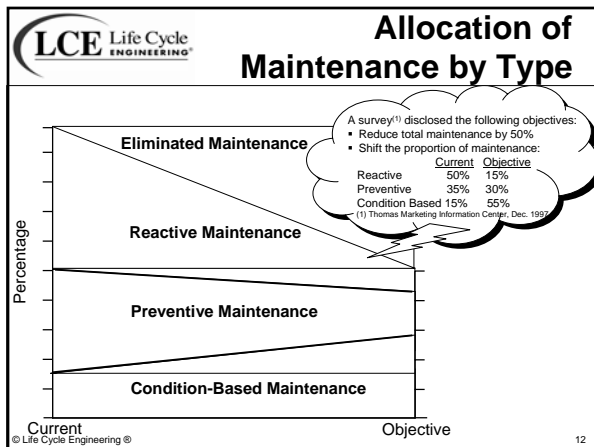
LCE Life Cycle ENGINEERING

Allocation of Maintenance by Type

A survey$^{(1)}$ disclosed the following objectives:
▪ Reduce total maintenance by 50%
▪ Shift the proportion of maintenance:

| | Current | Objective |
|---|---|---|
| Reactive | 50% | 15% |
| Preventive | 35% | 30% |
| Condition Based | 15% | 55% |

(1) Thomas Marketing Information Center, Dec. 1997

Eliminated Maintenance

Reactive Maintenance

Preventive Maintenance

Condition-Based Maintenance

Percentage

Current

Objective

© Life Cycle Engineering ®

12